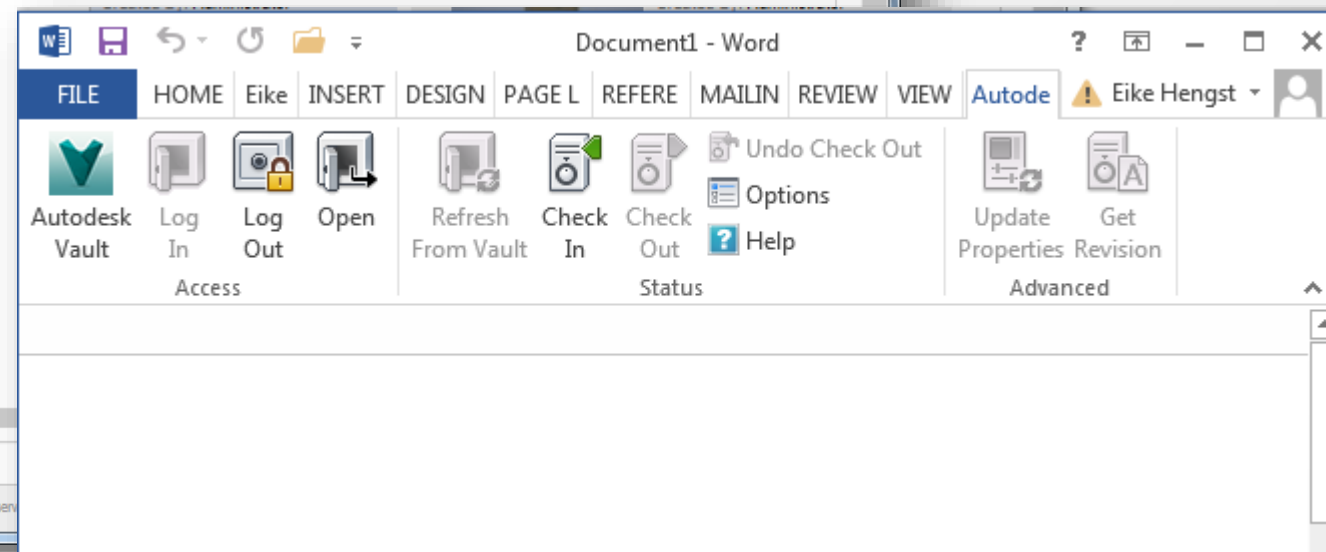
Document1 - Word

? 

FILE HOME Eike INSERT DESIGN PAGE L REFERE MAILIN REVIEW VIEW Autode Eike Hengst

Autodesk Vault
Log In
Log Out
Open
Access

Refresh From Vault
Check In
Check Out
Undo Check Out
Options
Help
Status

Update Properties
Get Revision
Advanced